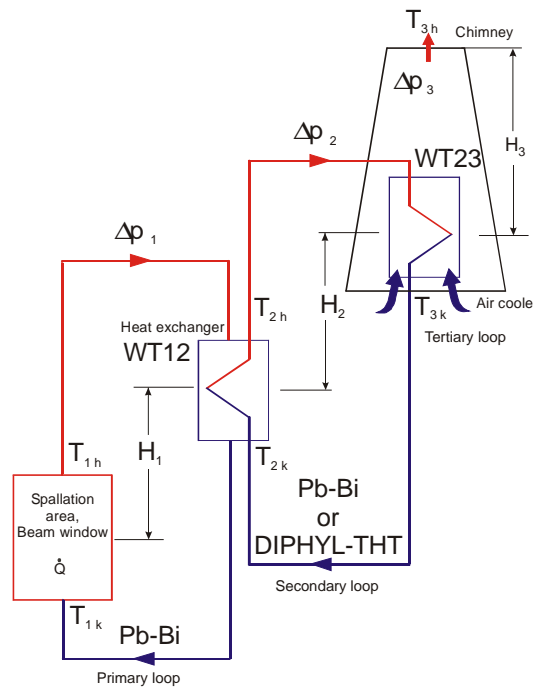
$T_{3h}$

Chimney

$\Delta p_3$

$H_3$

$\Delta p_2$

WT23

$\Delta p_1$

$H_2$

$T_{2h}$

Air coole

$T_{3k}$

Tertiary loop

Heat exchanger

WT12

$T_{1h}$

$H_1$

$T_{2k}$

Spallation area, Beam window

$\dot{Q}$

Pb-Bi or DIPHYL-THT

Secondary loop

$T_{1k}$

Pb-Bi

Primary loop